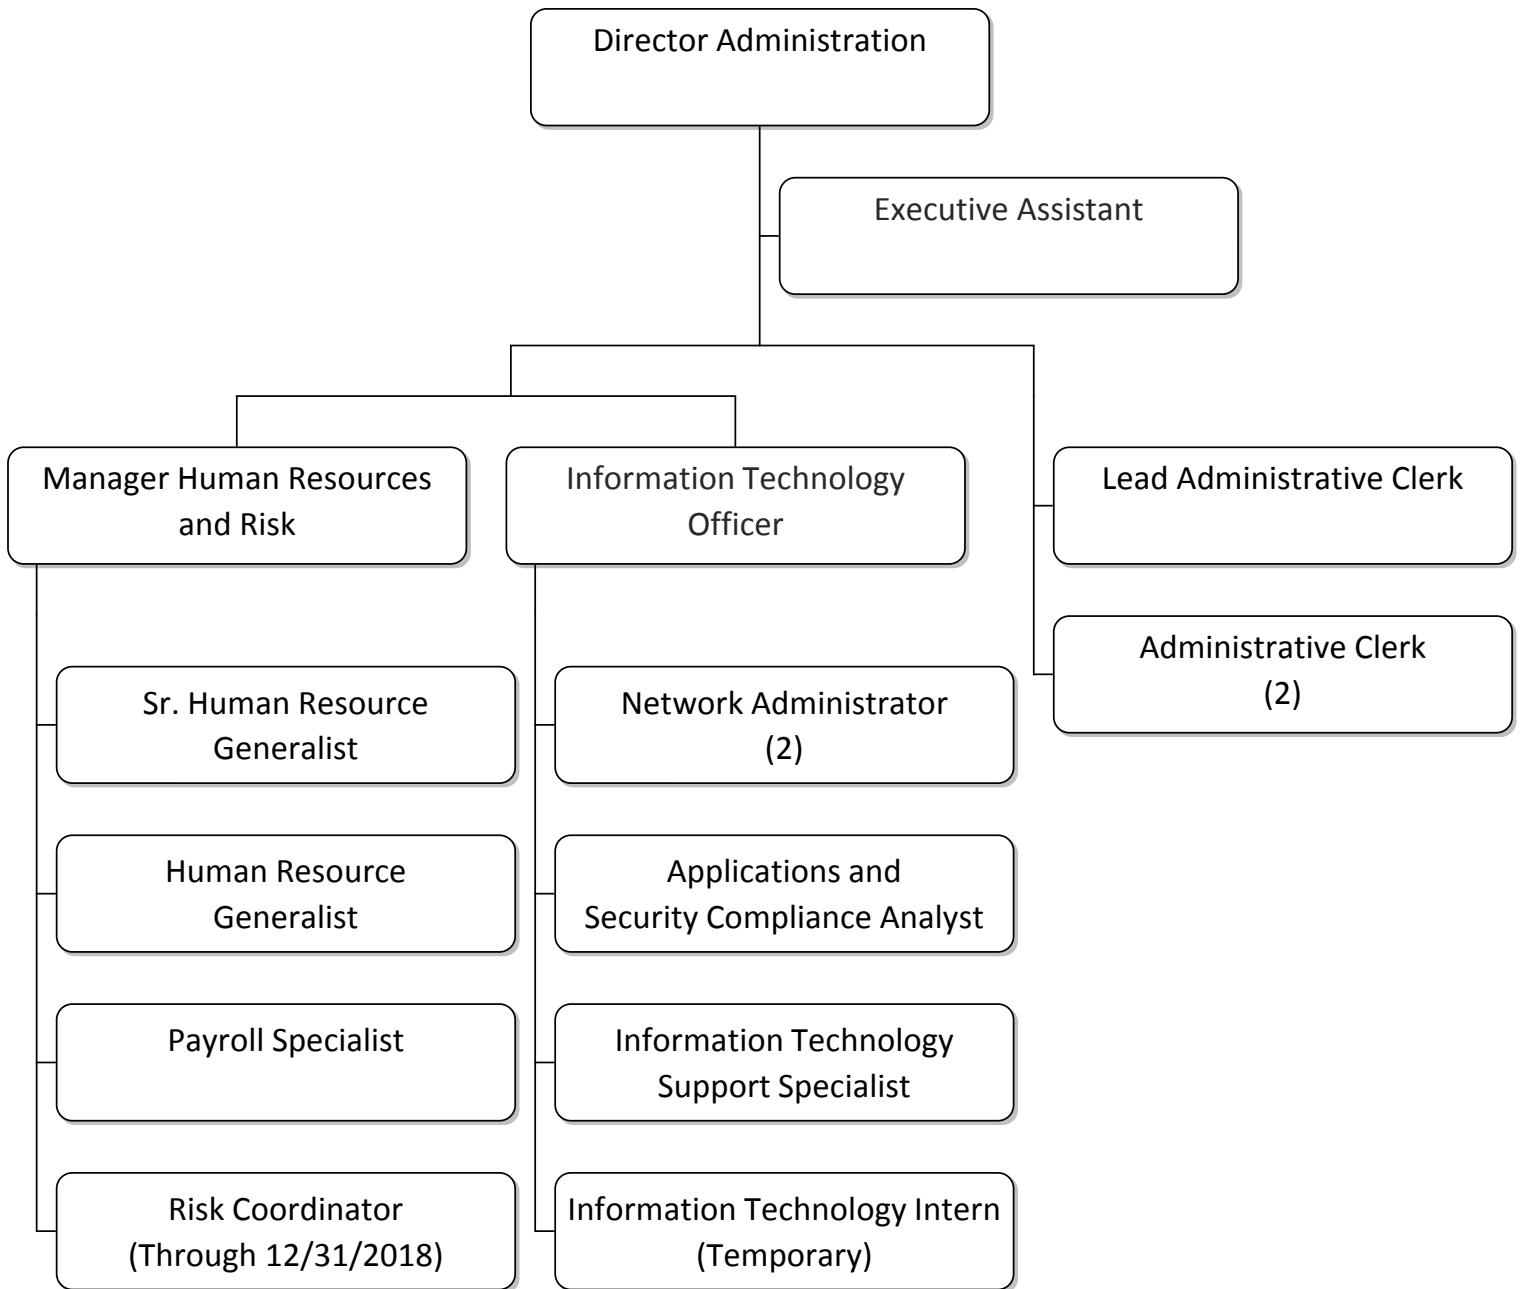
Director Administration

Executive Assistant

Manager Human Resources and Risk

Information Technology Officer

Lead Administrative Clerk

Administrative Clerk (2)

Sr. Human Resource Generalist

Human Resource Generalist

Payroll Specialist

Risk Coordinator (Through 12/31/2018)

Network Administrator (2)

Applications and Security Compliance Analyst

Information Technology Support Specialist

Information Technology Intern (Temporary)